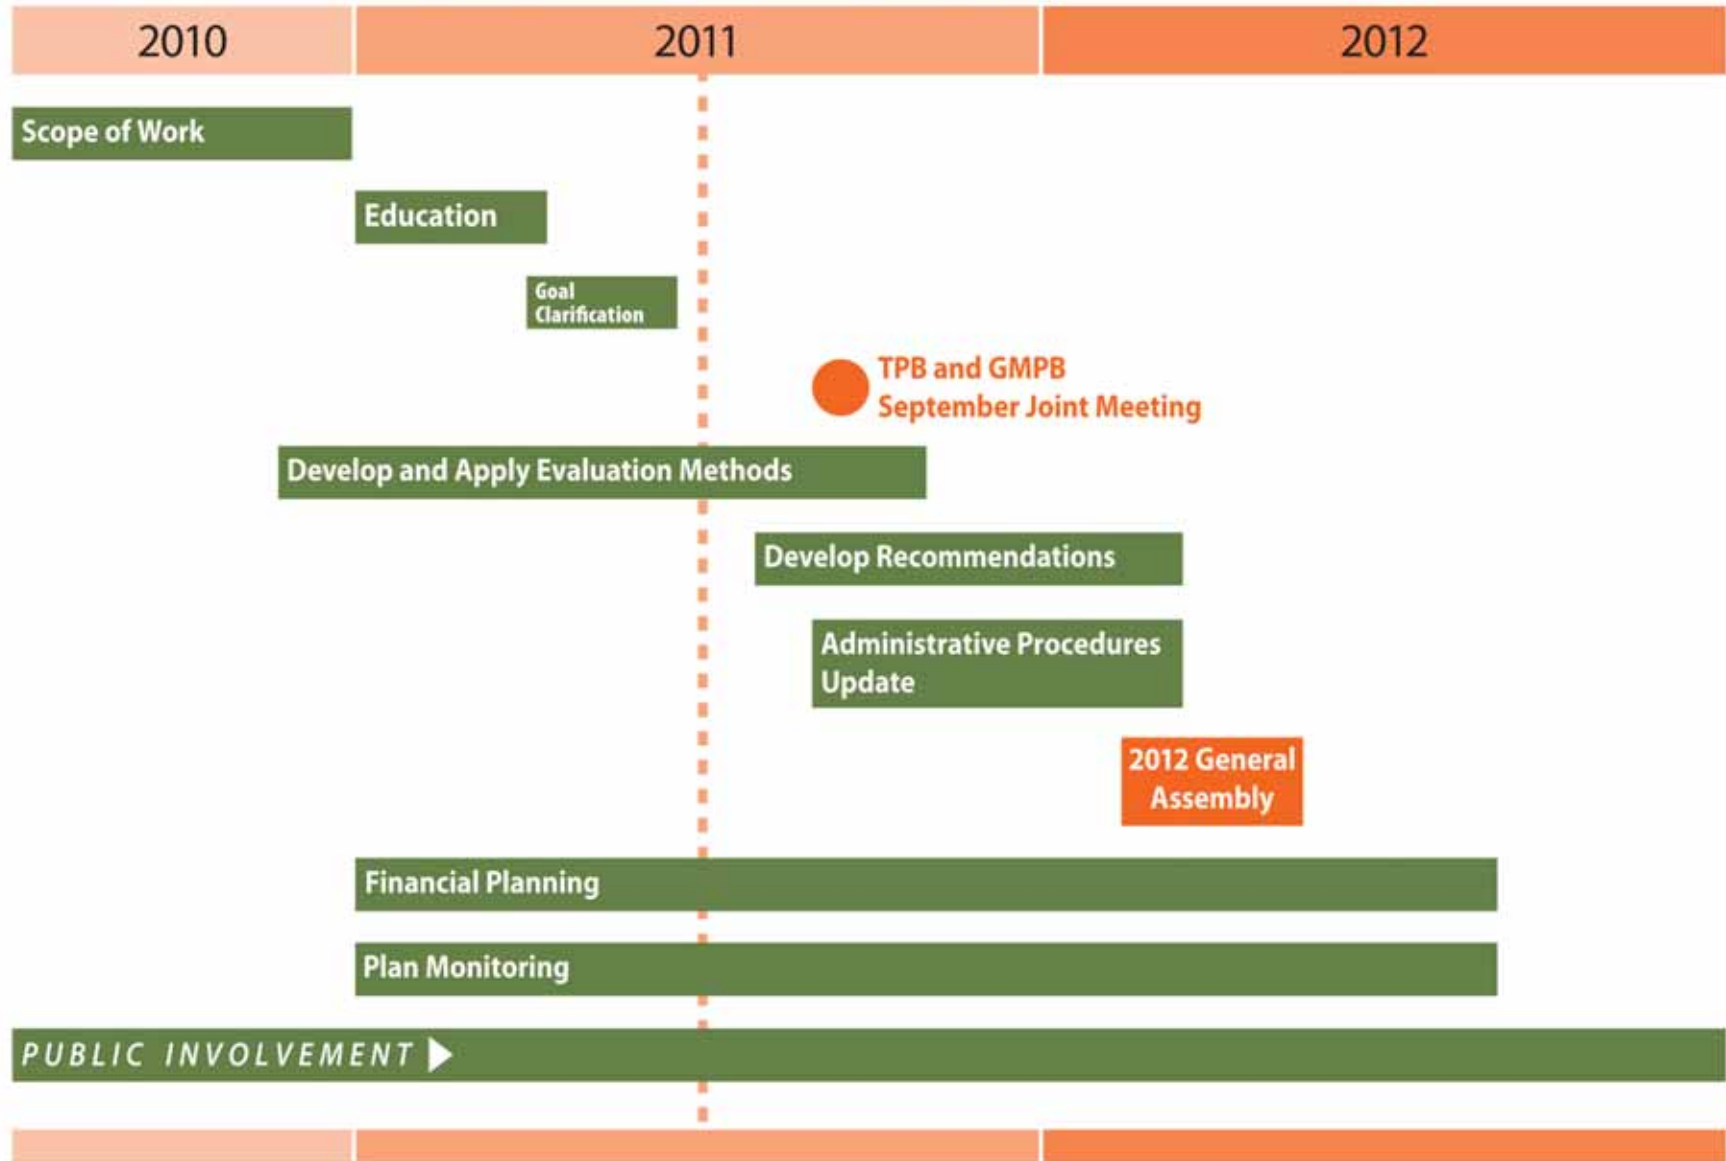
2010 | 2011 | 2012

Scope of Work

Education

Goal Clarification

TPB and GMPB September Joint Meeting

Develop and Apply Evaluation Methods

Develop Recommendations

Administrative Procedures Update

2012 General Assembly

Financial Planning

Plan Monitoring

PUBLIC INVOLVEMENT